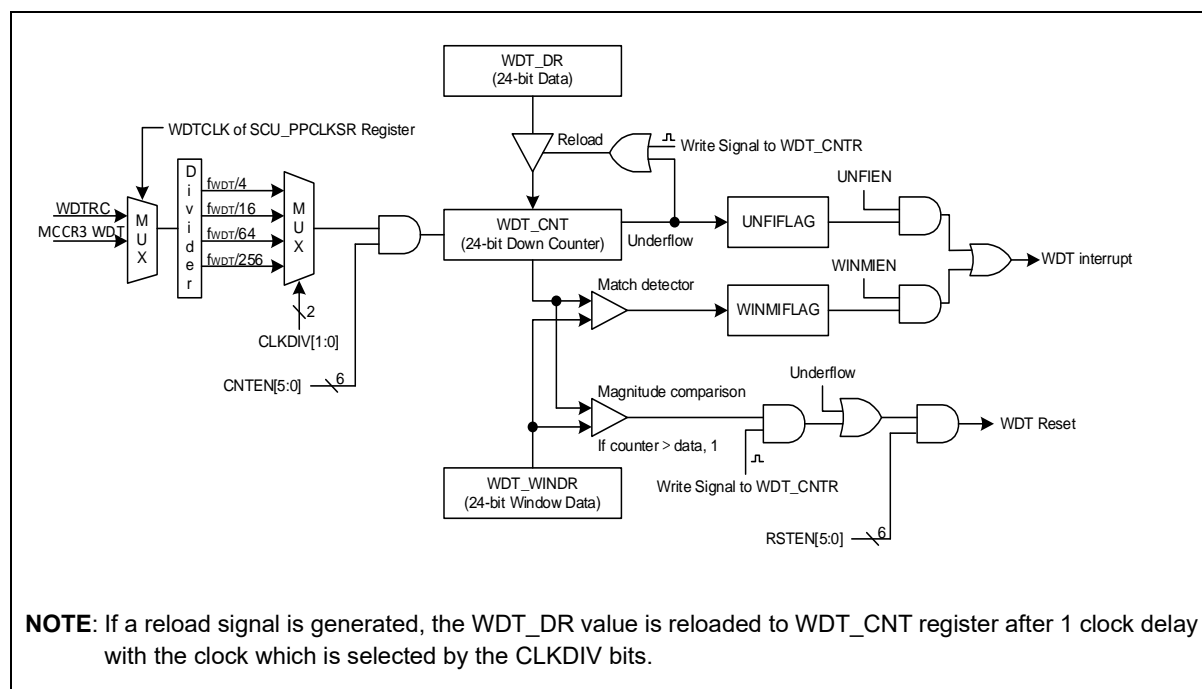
WDT_DR
(24-bit Data)

WDTCLK of SCU_PPCLKSR Register

Reload

Write Signal to WDT_CNTR

WDTRC
MCCR3 WDT

M U X

D i v i d e r

$f_{WDT}/4$
$f_{WDT}/16$
$f_{WDT}/64$
$f_{WDT}/256$

M U X

2

CLKDIV[1:0]

WDT_CNT
(24-bit Down Counter)

Underflow

UNFIFLAG

UNFIEN

WDT interrupt

Match detector

WINMIFLAG

WINMIEN

CNTEN[5:0]

6

Magnitude comparison

If counter > data, 1

Underflow

WDT Reset

Write Signal to WDT_CNTR

WDT_WINDR
(24-bit Window Data)

RSTEN[5:0]

6

**NOTE**: If a reload signal is generated, the WDT_DR value is reloaded to WDT_CNT register after 1 clock delay with the clock which is selected by the CLKDIV bits.